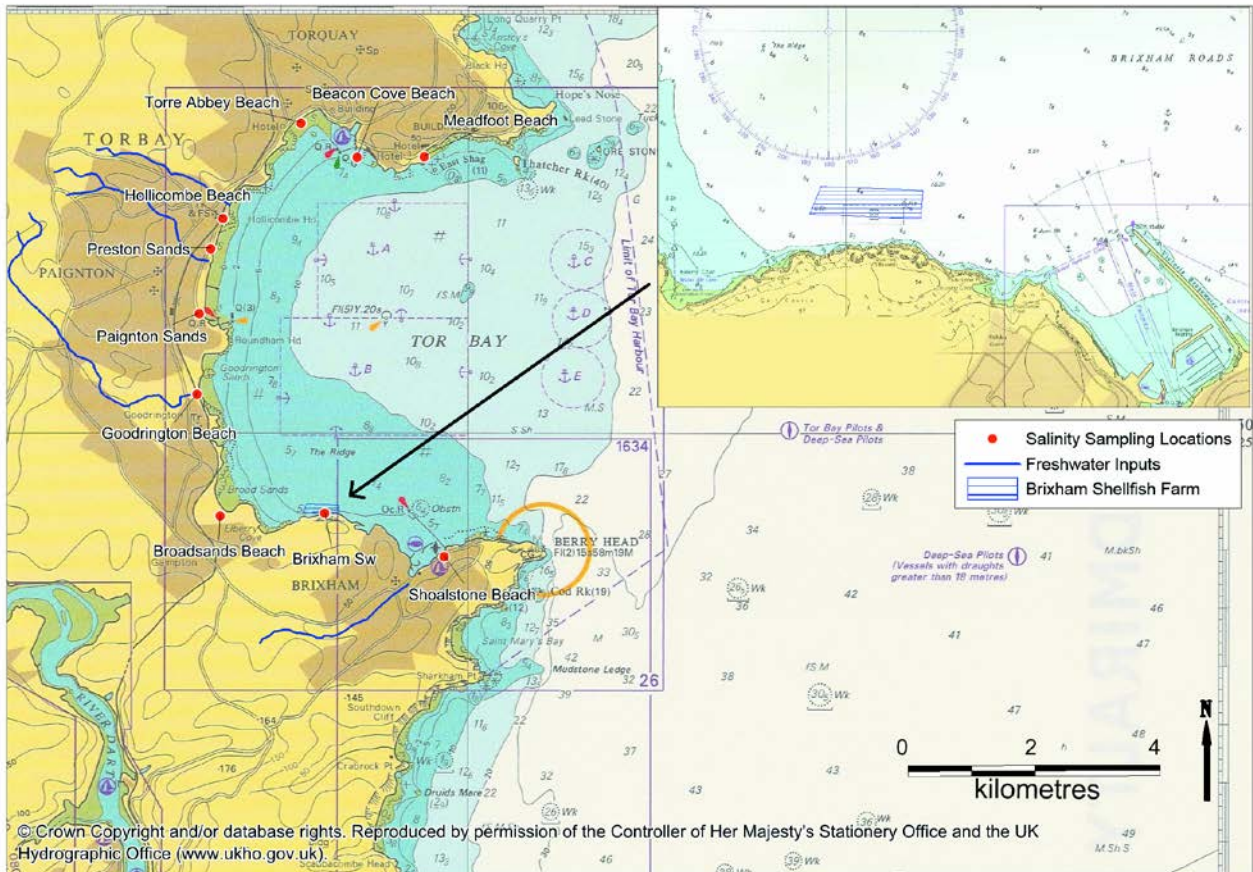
TORQUAY
Torre Abbey Beach
Beacon Cove Beach
Meadfoot Beach
TORBAY
Hollicombe Beach
Preston Sands
PAIGNTON
Paignton Sands
Goodrington Beach
Broadsands Beach
Brixham Sw
BRIXHAM
Shoalstone Beach
TOR BAY
BERRY HEAD
Long Quarry Pt
Hope's Nose
Lead Stone
Thatcher Rk(40)
East Shag
Limit of Tor Bay Harbour
The Ridge
Roundham Hd
Hollicombe Hd
Goodrington
Broad Sands
Elberry Cove
Obstn
Cod Rk(19)
Saint Mary's Bay
Mudstone Ledge
Sharkham Pt
Southdown Cliff
Crabrock Pt
Druids Mare
Scabbacombe Head
RIVER DART
1634
26
Tor Bay Pilots & Deep-Sea Pilots
Deep-Sea Pilots (Vessels with draughts greater than 18 metres)
BRIXHAM ROADS
The Ridge
Salinity Sampling Locations
Freshwater Inputs
Brixham Shellfish Farm
0
2
4
kilometres
N
© Crown Copyright and/or database rights. Reproduced by permission of the Controller of Her Majesty's Stationery Office and the UK Hydrographic Office (www.ukho.gov.uk).